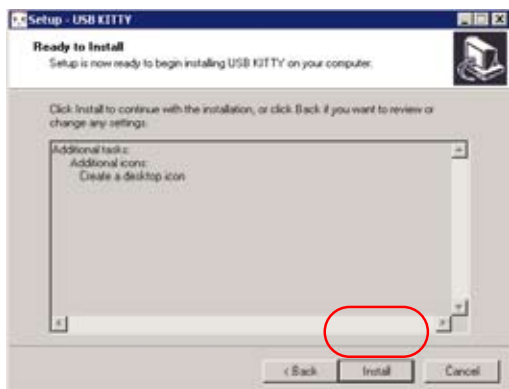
Setup - USB KITTY

Ready to Install
Setup is now ready to begin installing USB KITTY on your computer.

Click Install to continue with the installation, or click Back if you want to review or change any settings.

Additional tasks:
Additional icons:
Create a desktop icon

< Back
Install
Cancel